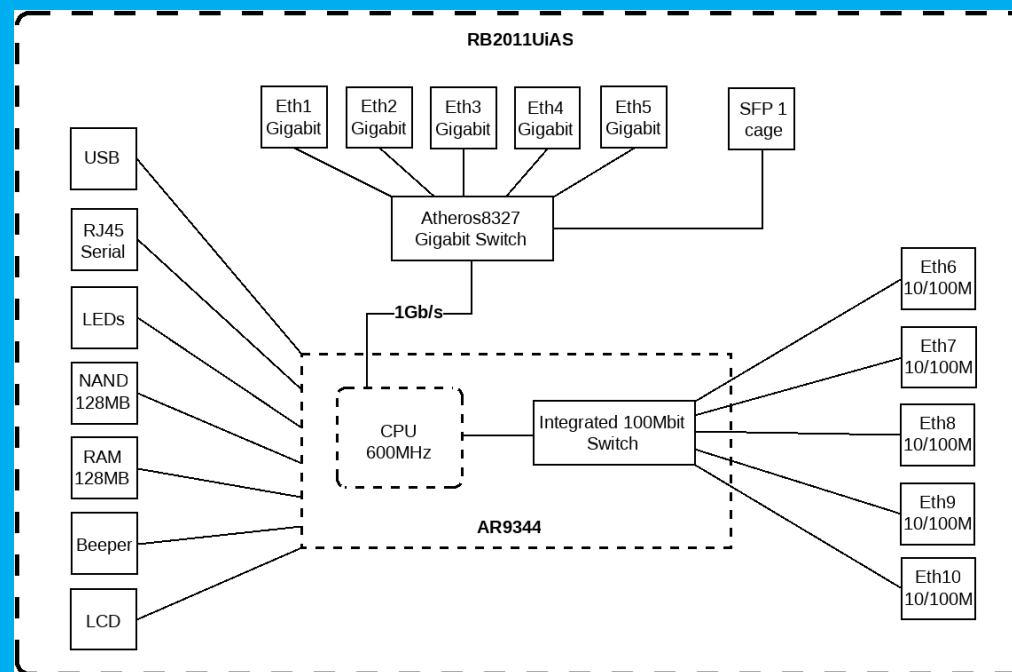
RB2011UiAS

Eth1 Gigabit

Eth2 Gigabit

Eth3 Gigabit

Eth4 Gigabit

Eth5 Gigabit

SFP 1 cage

Atheros8327 Gigabit Switch

USB

RJ45 Serial

LEDs

NAND 128MB

RAM 128MB

Beeper

LCD

1Gb/s

CPU 600MHz

Integrated 100Mbit Switch

AR9344

Eth6 10/100M

Eth7 10/100M

Eth8 10/100M

Eth9 10/100M

Eth10 10/100M